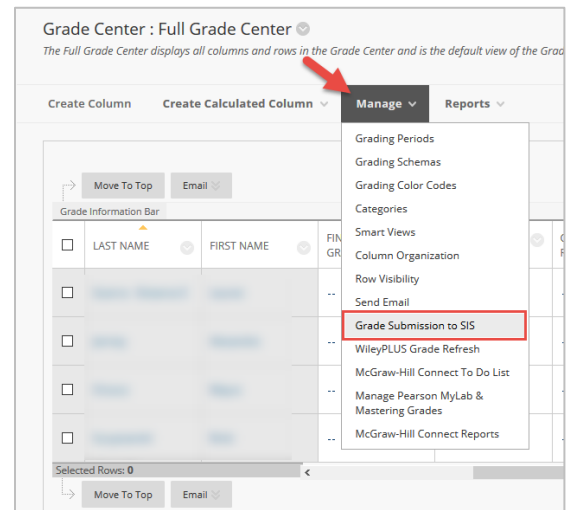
Grade Center : Full Grade Center

The Full Grade Center displays all columns and rows in the Grade Center and is the default view of the Grad

Create Column

Create Calculated Column

Manage

Reports

Move To Top

Email

Grade Information Bar

LAST NAME

FIRST NAME

FIN GR

--

--

--

--

Selected Rows: 0

Move To Top

Email

Grading Periods
Grading Schemas
Grading Color Codes
Categories
Smart Views
Column Organization
Row Visibility
Send Email
Grade Submission to SIS
WileyPLUS Grade Refresh
McGraw-Hill Connect To Do List
Manage Pearson MyLab & Mastering Grades
McGraw-Hill Connect Reports